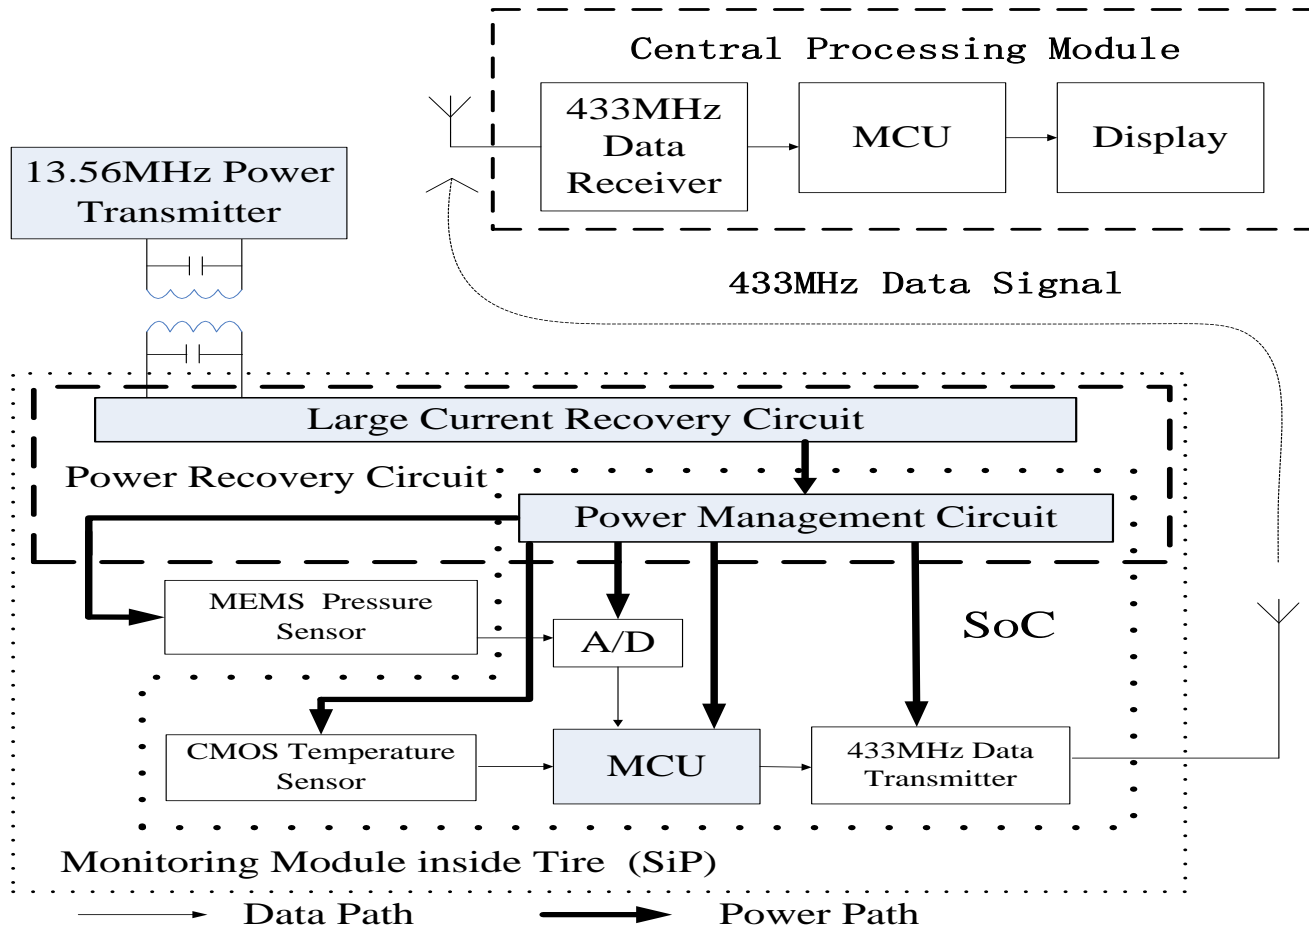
Central Processing Module

433MHz Data Receiver

MCU

Display

13.56MHz Power Transmitter

433MHz Data Signal

Large Current Recovery Circuit

Power Recovery Circuit

Power Management Circuit

MEMS Pressure Sensor

A/D

SoC

CMOS Temperature Sensor

MCU

433MHz Data Transmitter

Monitoring Module inside Tire (SiP)

Data Path

Power Path